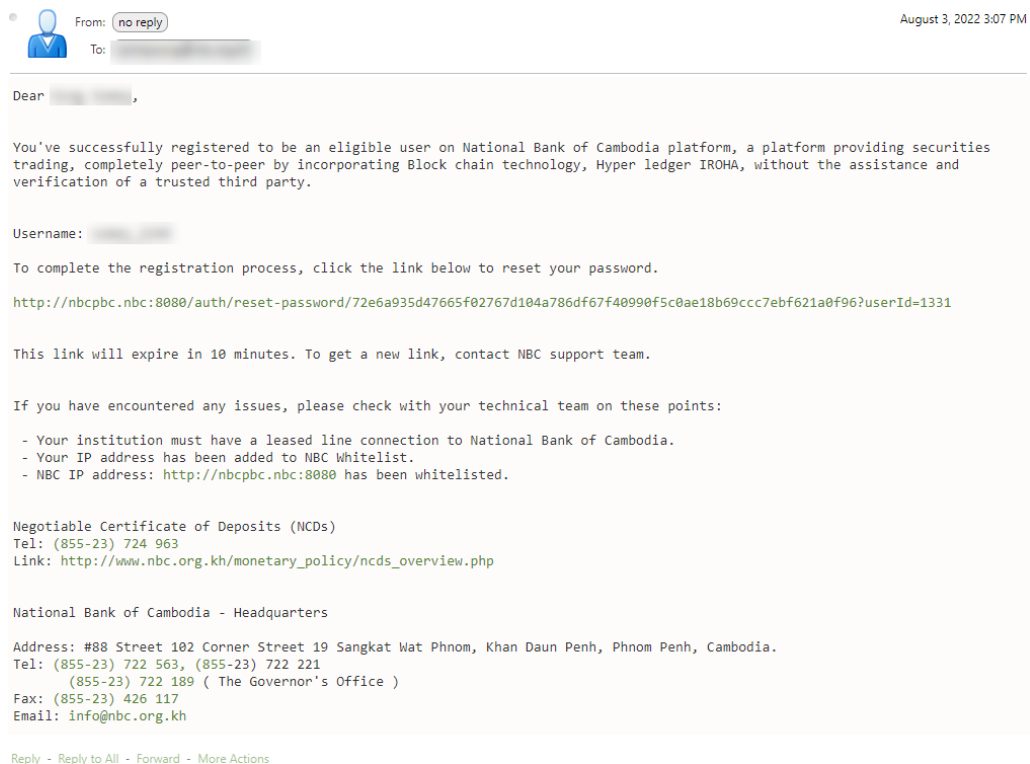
From: no reply
To: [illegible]

August 3, 2022 3:07 PM

Dear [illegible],

You've successfully registered to be an eligible user on National Bank of Cambodia platform, a platform providing securities trading, completely peer-to-peer by incorporating Block chain technology, Hyper ledger IROHA, without the assistance and verification of a trusted third party.

Username: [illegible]

To complete the registration process, click the link below to reset your password.

http://nbcpbc.nbc:8080/auth/reset-password/72e6a935d47665f02767d104a786df67f40990f5c0ae18b69ccc7ebf621a0f96?userId=1331

This link will expire in 10 minutes. To get a new link, contact NBC support team.

If you have encountered any issues, please check with your technical team on these points:

- Your institution must have a leased line connection to National Bank of Cambodia.
- Your IP address has been added to NBC Whitelist.
- NBC IP address: http://nbcpbc.nbc:8080 has been whitelisted.

Negotiable Certificate of Deposits (NCDs)
Tel: (855-23) 724 963
Link: http://www.nbc.org.kh/monetary_policy/ncds_overview.php

National Bank of Cambodia - Headquarters

Address: #88 Street 102 Corner Street 19 Sangkat Wat Phnom, Khan Daun Penh, Phnom Penh, Cambodia.
Tel: (855-23) 722 563, (855-23) 722 221
(855-23) 722 189 ( The Governor's Office )
Fax: (855-23) 426 117
Email: info@nbc.org.kh

Reply - Reply to All - Forward - More Actions